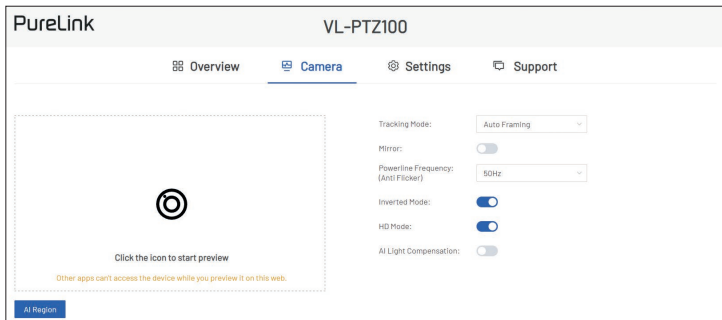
PureLink

VL-PTZ100

Overview Camera Settings Support

Click the icon to start preview

Other apps can't access the device while you preview it on this web.

AI Region

Tracking Mode: Auto Framing

Mirror:

Powerline Frequency: (Anti Flicker) 50Hz

Inverted Mode:

HD Mode:

AI Light Compensation: